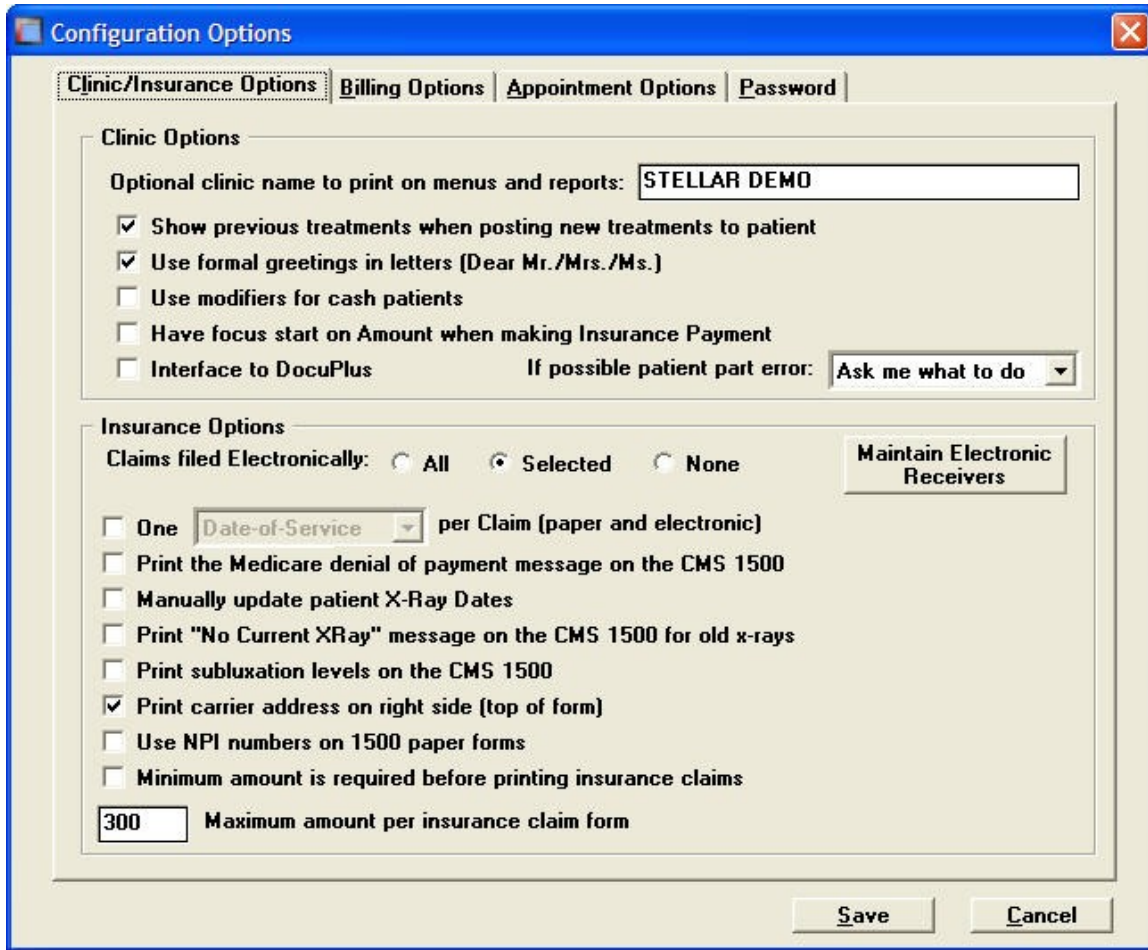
Configuration Options

Clinic/Insurance Options | Billing Options | Appointment Options | Password

Clinic Options

Optional clinic name to print on menus and reports: STELLAR DEMO

Show previous treatments when posting new treatments to patient

Use formal greetings in letters (Dear Mr./Mrs./Ms.)

Use modifiers for cash patients

Have focus start on Amount when making Insurance Payment

Interface to DocuPlus

If possible patient part error: Ask me what to do

Insurance Options

Claims filed Electronically: All Selected None

Maintain Electronic Receivers

One Date-of-Service per Claim (paper and electronic)

Print the Medicare denial of payment message on the CMS 1500

Manually update patient X-Ray Dates

Print "No Current XRay" message on the CMS 1500 for old x-rays

Print subluxation levels on the CMS 1500

Print carrier address on right side (top of form)

Use NPI numbers on 1500 paper forms

Minimum amount is required before printing insurance claims

300 Maximum amount per insurance claim form

Save Cancel